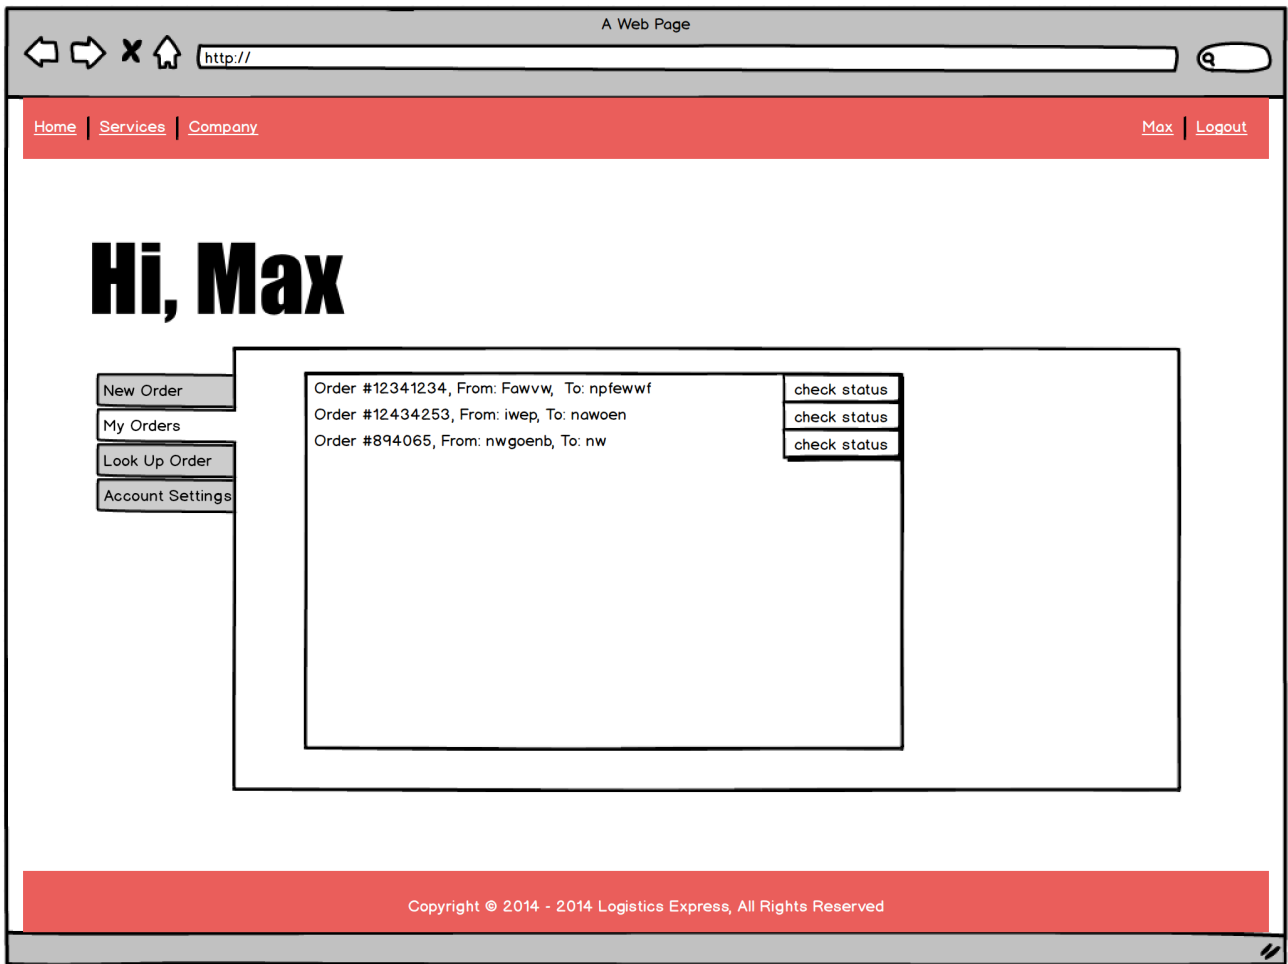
A Web Page

http://

Home | Services | Company

Max | Logout

Hi, Max

New Order
My Orders
Look Up Order
Account Settings

Order #12341234, From: Fawvw, To: npfewwf
check status
Order #12434253, From: iwep, To: nawoen
check status
Order #894065, From: nwgoenb, To: nw
check status

Copyright © 2014 - 2014 Logistics Express, All Rights Reserved